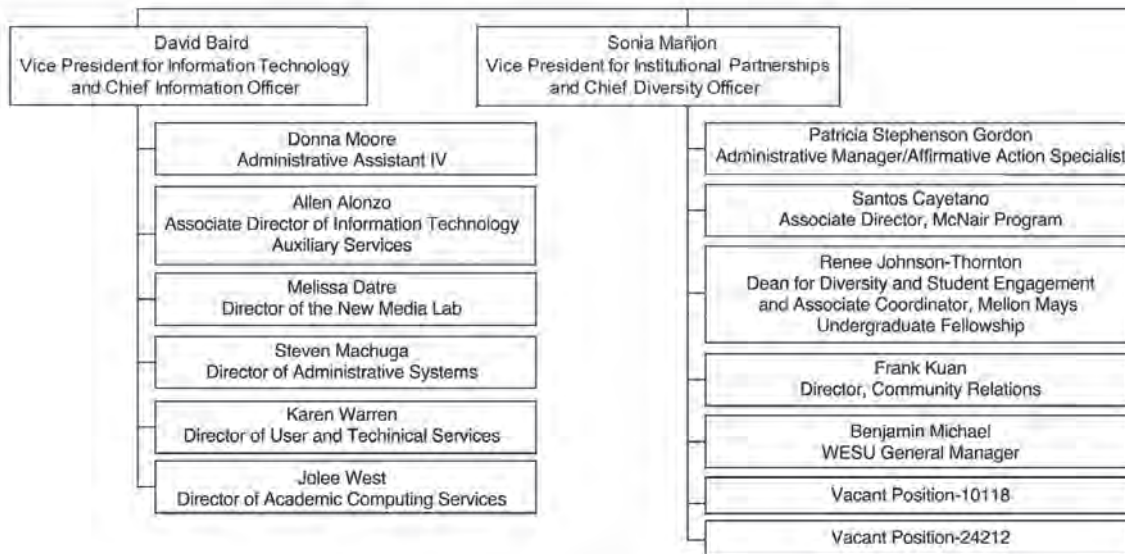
David Baird
Vice President for Information Technology and Chief Information Officer

Donna Moore
Administrative Assistant IV

Allen Alonzo
Associate Director of Information Technology Auxiliary Services

Melissa Datre
Director of the New Media Lab

Steven Machuga
Director of Administrative Systems

Karen Warren
Director of User and Techinical Services

Jolee West
Director of Academic Computing Services

Sonia Mañjon
Vice President for Institutional Partnerships and Chief Diversity Officer

Patricia Stephenson Gordon
Administrative Manager/Affirmative Action Specialist

Santos Cayetano
Associate Director, McNair Program

Renee Johnson-Thornton
Dean for Diversity and Student Engagement and Associate Coordinator, Mellon Mays Undergraduate Fellowship

Frank Kuan
Director, Community Relations

Benjamin Michael
WESU General Manager

Vacant Position-10118

Vacant Position-24212